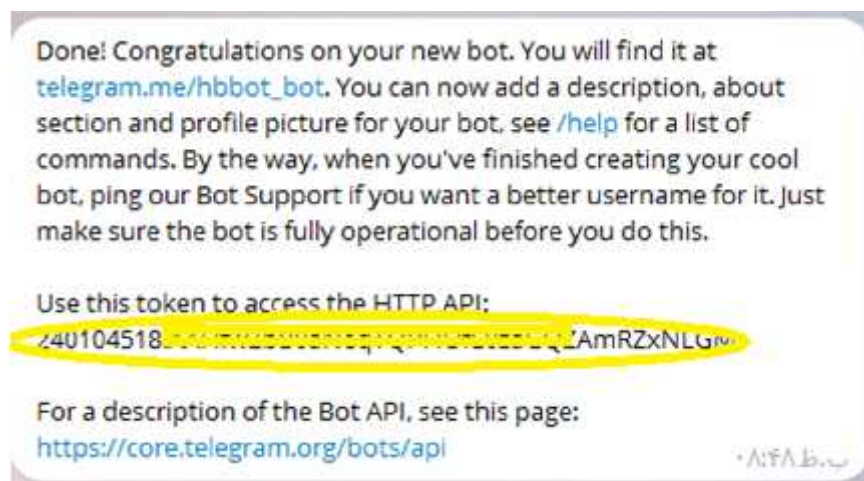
Done! Congratulations on your new bot. You will find it at telegram.me/hbbot_bot. You can now add a description, about section and profile picture for your bot, see /help for a list of commands. By the way, when you've finished creating your cool bot, ping our Bot Support if you want a better username for it. Just make sure the bot is fully operational before you do this.

Use this token to access the HTTP API:
240104518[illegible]ZAmRZxNLG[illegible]

For a description of the Bot API, see this page:
https://core.telegram.org/bots/api

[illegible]